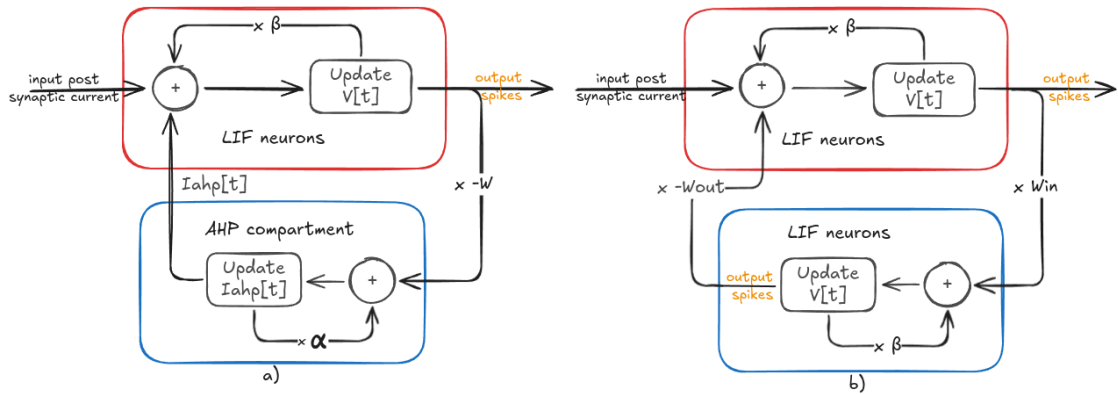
x β

input post synaptic current

+

Update V[t]

output spikes

LIF neurons

Iahp[t]

x -W

AHP compartment

Update Iahp[t]

+

x α

a)

x β

input post synaptic current

+

Update V[t]

output spikes

LIF neurons

x -Wout

x Win

LIF neurons

output spikes

Update V[t]

+

x β

b)